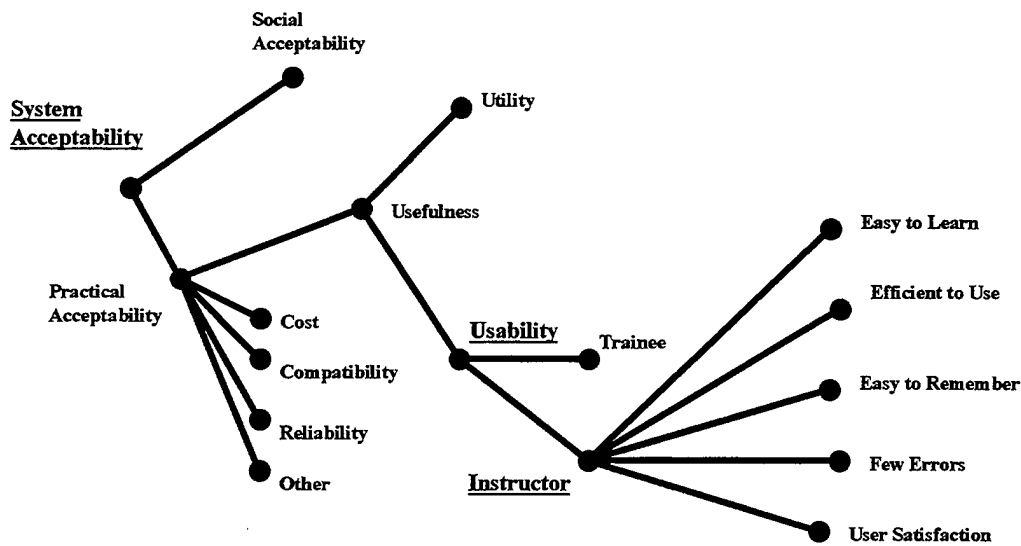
Social Acceptability

System Acceptability

Utility

Usefulness

Easy to Learn

Practical Acceptability

Efficient to Use

Cost

Usability

Trainee

Compatibility

Easy to Remember

Reliability

Few Errors

Other

Instructor

User Satisfaction